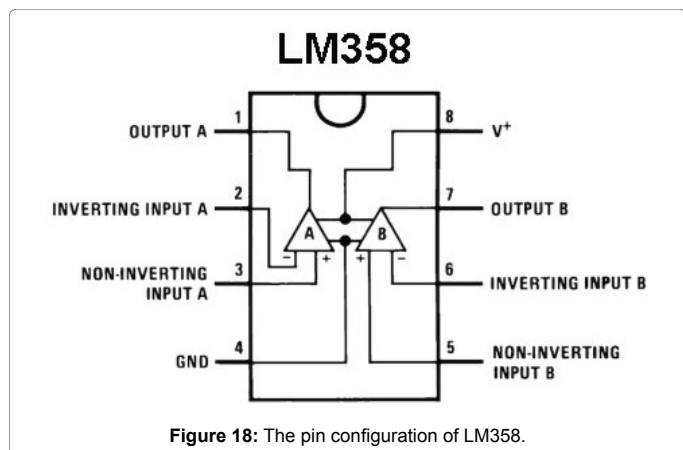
LM358

1 OUTPUT A

2 INVERTING INPUT A

3 NON-INVERTING INPUT A

4 GND

8 $V^+$

7 OUTPUT B

6 INVERTING INPUT B

5 NON-INVERTING INPUT B

A

B

−

+

+

−

**Figure 18:** The pin configuration of LM358.